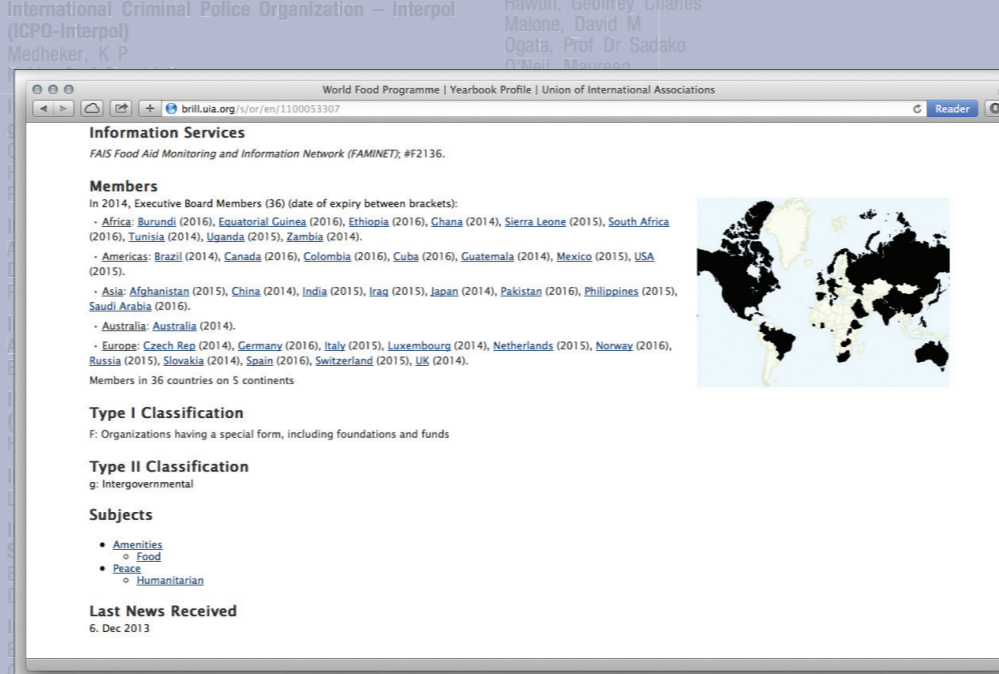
International Criminal Police Organization – Interpol (ICPO-Interpol)
Medheker, K P

Hawtin, Geoffrey Charles
Malone, David M
Ogata, Prof Dr Sadako
O'Neil, Maureen

World Food Programme | Yearbook Profile | Union of International Associations

brill.uia.org/s/or/en/1100053307

Reader

Information Services

FAIS Food Aid Monitoring and Information Network (FAMINET); #F2136.

Members

In 2014, Executive Board Members (36) (date of expiry between brackets):

· Africa: Burundi (2016), Equatorial Guinea (2016), Ethiopia (2016), Ghana (2014), Sierra Leone (2015), South Africa (2016), Tunisia (2014), Uganda (2015), Zambia (2014).

· Americas: Brazil (2014), Canada (2016), Colombia (2016), Cuba (2016), Guatemala (2014), Mexico (2015), USA (2015).

· Asia: Afghanistan (2015), China (2014), India (2015), Iraq (2015), Japan (2014), Pakistan (2016), Philippines (2015), Saudi Arabia (2016).

· Australia: Australia (2014).

· Europe: Czech Rep (2014), Germany (2016), Italy (2015), Luxembourg (2014), Netherlands (2015), Norway (2016), Russia (2015), Slovakia (2014), Spain (2016), Switzerland (2015), UK (2014).

Members in 36 countries on 5 continents

Type I Classification

F: Organizations having a special form, including foundations and funds

Type II Classification

g: Intergovernmental

Subjects

- Amenities
  - Food
- Peace
  - Humanitarian

Last News Received

6. Dec 2013